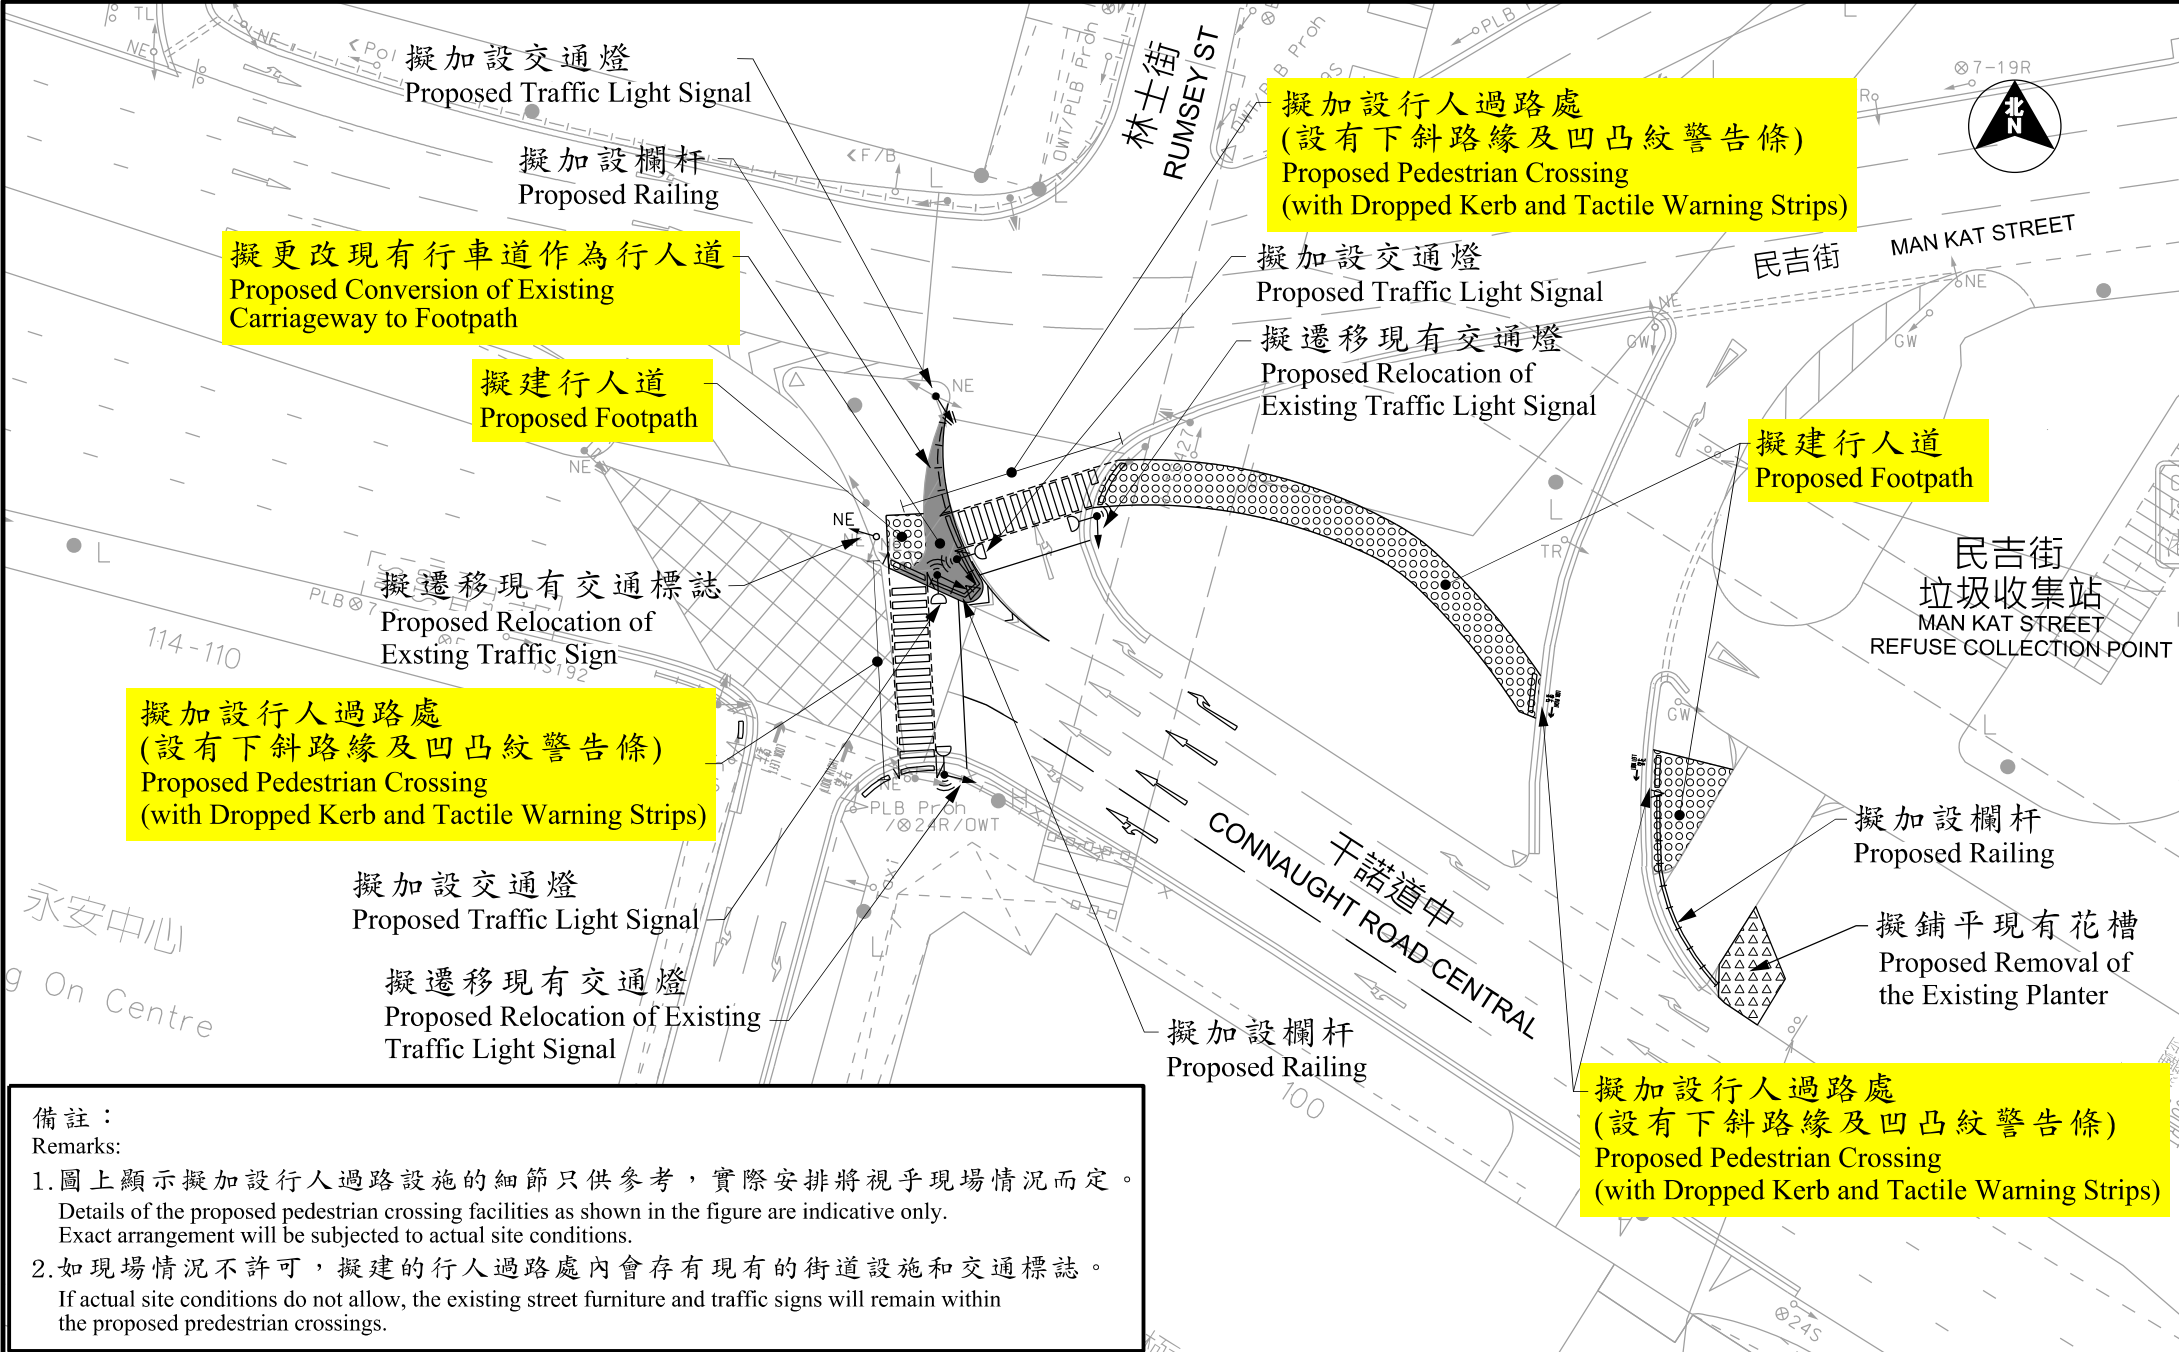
擬加設交通燈
Proposed Traffic Light Signal

擬加設欄杆
Proposed Railing

擬更改現有行車道作為行人道
Proposed Conversion of Existing Carriageway to Footpath

擬建行人道
Proposed Footpath

林士街
RUMSEY ST

擬加設行人過路處
(設有下斜路緣及凹凸紋警告條)
Proposed Pedestrian Crossing
(with Dropped Kerb and Tactile Warning Strips)

民吉街
MAN KAT STREET

擬加設交通燈
Proposed Traffic Light Signal

擬遷移現有交通燈
Proposed Relocation of Existing Traffic Light Signal

擬建行人道
Proposed Footpath

民吉街
垃圾收集站
MAN KAT STREET
REFUSE COLLECTION POINT

擬遷移現有交通標誌
Proposed Relocation of Exsting Traffic Sign

擬加設行人過路處
(設有下斜路緣及凹凸紋警告條)
Proposed Pedestrian Crossing
(with Dropped Kerb and Tactile Warning Strips)

114-110

永安中心
g On Centre

擬加設交通燈
Proposed Traffic Light Signal

擬遷移現有交通燈
Proposed Relocation of Existing Traffic Light Signal

干諾道中
CONNAUGHT ROAD CENTRAL

擬加設欄杆
Proposed Railing

擬鋪平現有花槽
Proposed Removal of the Existing Planter

擬加設欄杆
Proposed Railing

100

擬加設行人過路處
(設有下斜路緣及凹凸紋警告條)
Proposed Pedestrian Crossing
(with Dropped Kerb and Tactile Warning Strips)

備註：
Remarks:
1.圖上顯示擬加設行人過路設施的細節只供參考，實際安排將視乎現場情況而定。
Details of the proposed pedestrian crossing facilities as shown in the figure are indicative only. Exact arrangement will be subjected to actual site conditions.
2.如現場情況不許可，擬建的行人過路處內會存有現有的街道設施和交通標誌。
If actual site conditions do not allow, the existing street furniture and traffic signs will remain within the proposed predestrian crossings.